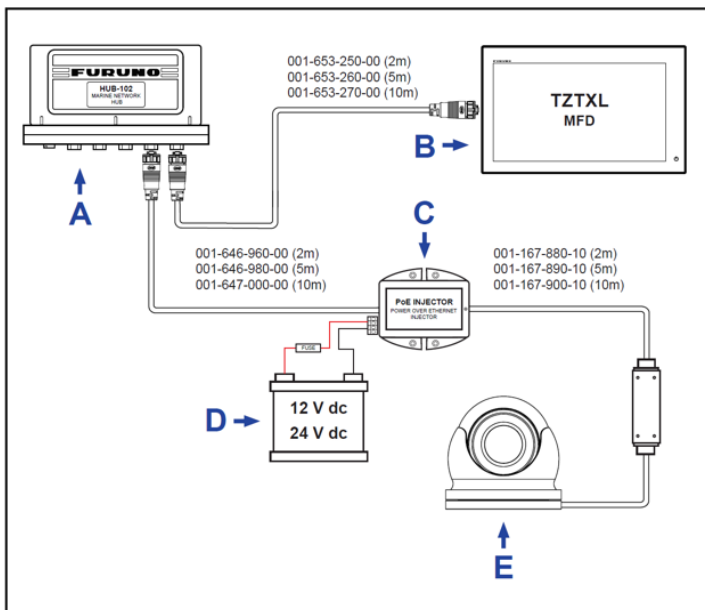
FURUNO
HUB-102
MARINE NETWORK
HUB

A

001-653-250-00 (2m)
001-653-260-00 (5m)
001-653-270-00 (10m)

FURUNO
TZTXL
MFD

B

C

001-646-960-00 (2m)
001-646-980-00 (5m)
001-647-000-00 (10m)

PoE INJECTOR
POWER OVER ETHERNET
INJECTOR

001-167-880-10 (2m)
001-167-890-10 (5m)
001-167-900-10 (10m)

FUSE

D

12 V dc
24 V dc

E